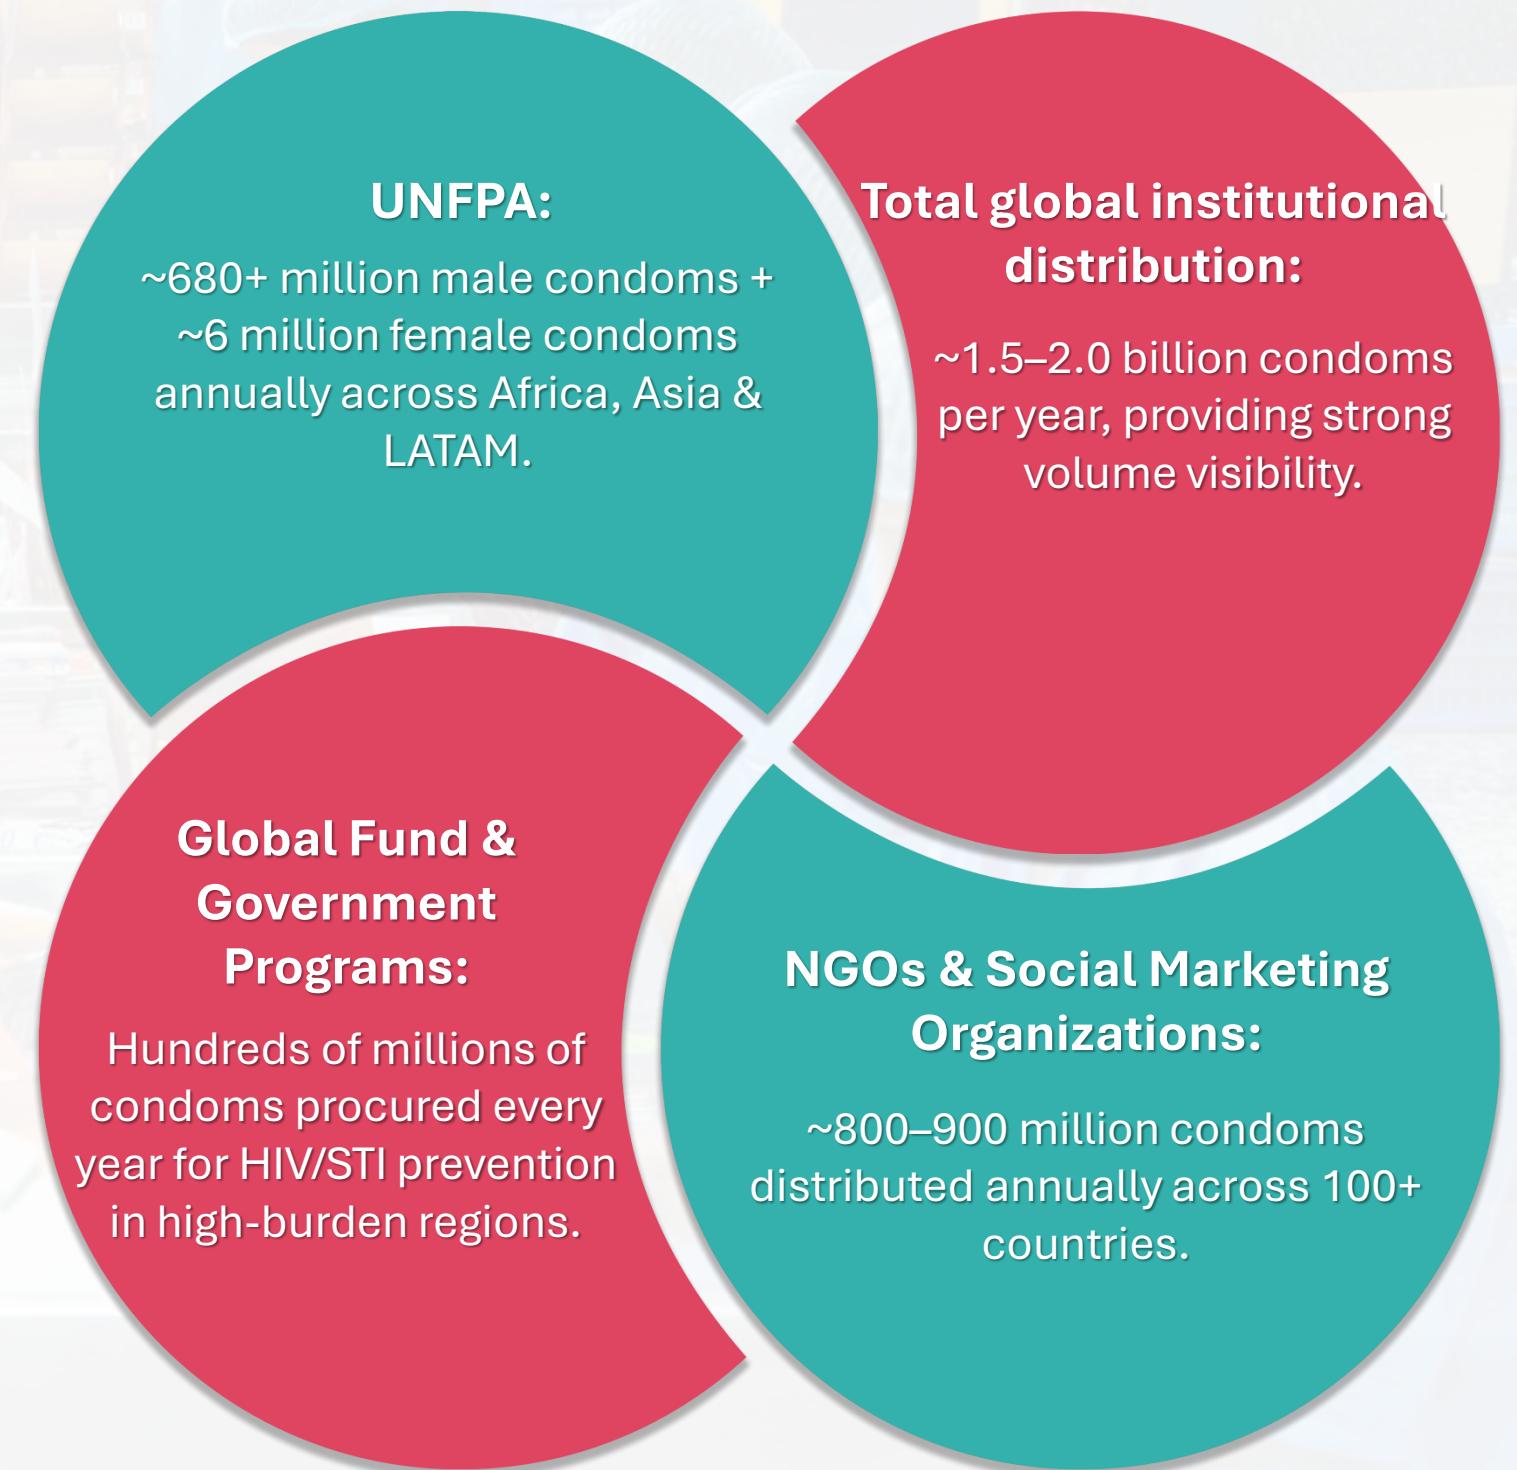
UNFPA:

~680+ million male condoms + ~6 million female condoms annually across Africa, Asia & LATAM.

Total global institutional distribution:

~1.5–2.0 billion condoms per year, providing strong volume visibility.

Global Fund & Government Programs:

Hundreds of millions of condoms procured every year for HIV/STI prevention in high-burden regions.

NGOs & Social Marketing Organizations:

~800–900 million condoms distributed annually across 100+ countries.